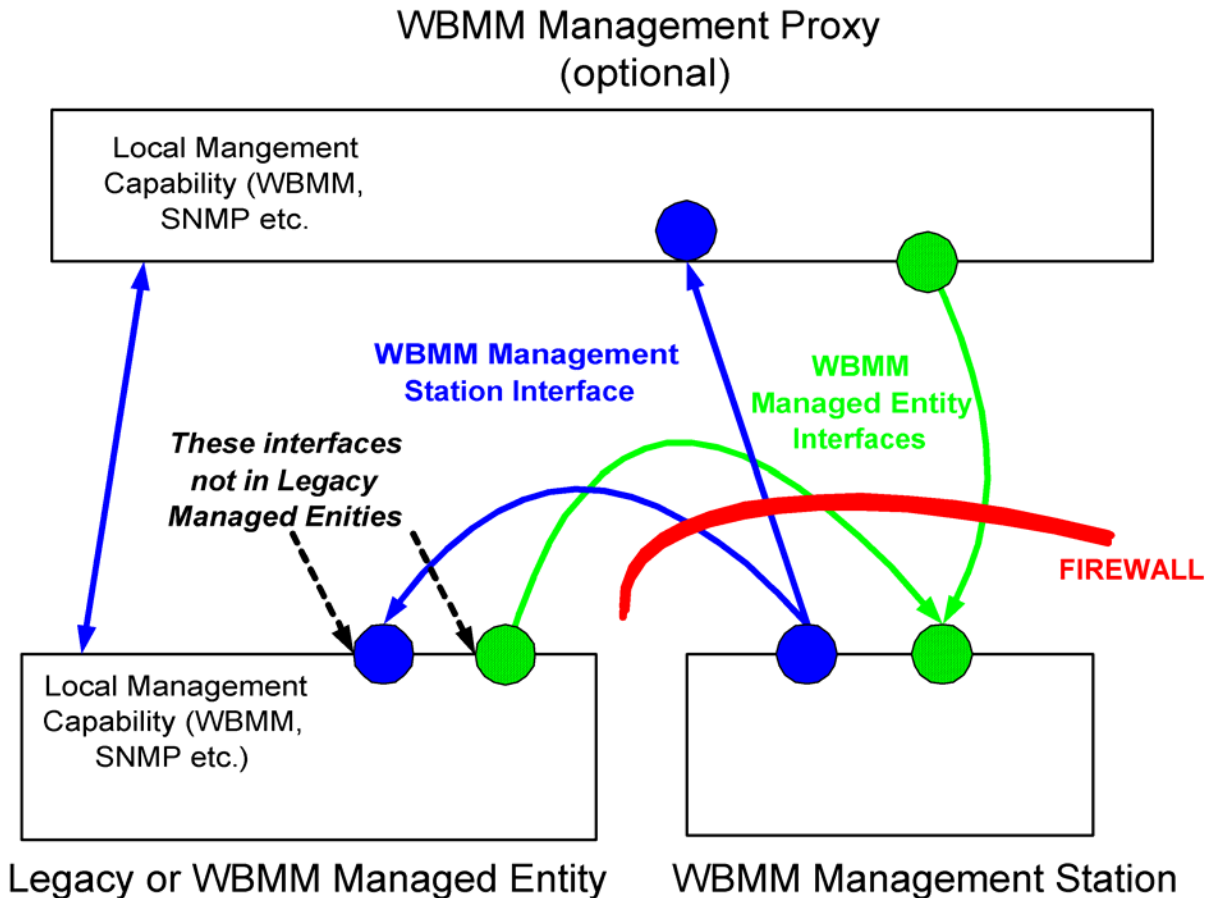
WBMM Management Proxy (optional)

Local Mangement Capability (WBMM, SNMP etc.

WBMM Management Station Interface

WBMM Managed Entity Interfaces

These interfaces not in Legacy Managed Enities

FIREWALL

Local Management Capability (WBMM, SNMP etc.)

Legacy or WBMM Managed Entity

WBMM Management Station